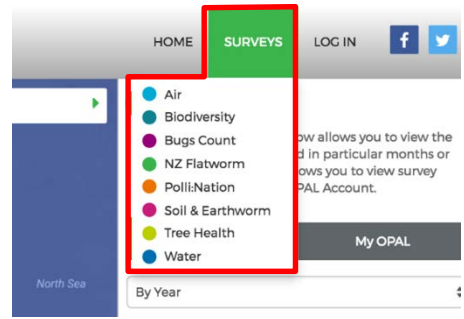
HOME SURVEYS LOG IN

f

Air
Biodiversity
Bugs Count
NZ Flatworm
Polli:Nation
Soil & Earthworm
Tree Health
Water

ow allows you to view the
d in particular months or
lows you to view survey
OPAL Account.

My OPAL

North Sea

By Year